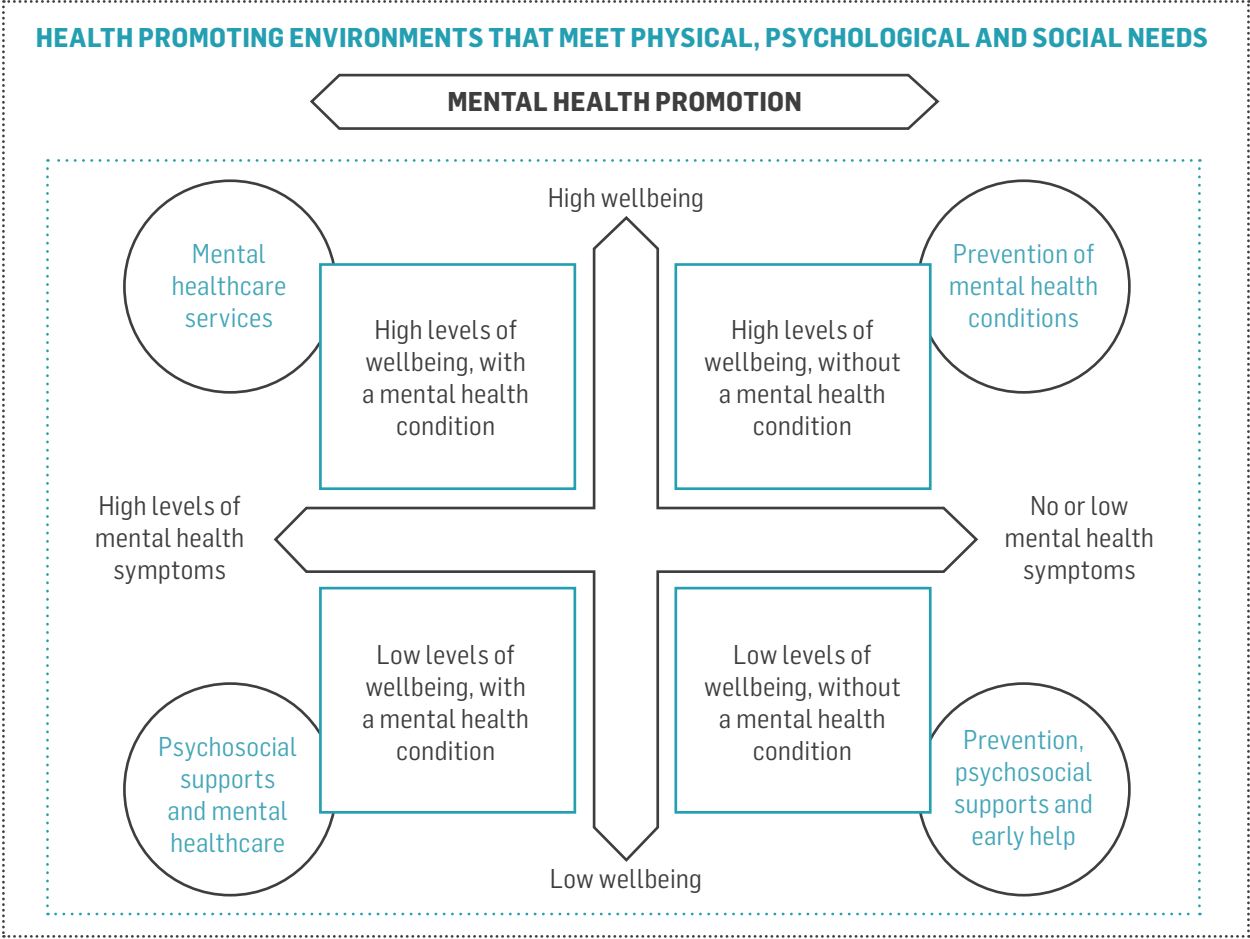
HEALTH PROMOTING ENVIRONMENTS THAT MEET PHYSICAL, PSYCHOLOGICAL AND SOCIAL NEEDS

MENTAL HEALTH PROMOTION

High wellbeing

Mental healthcare services

High levels of wellbeing, with a mental health condition

High levels of wellbeing, without a mental health condition

Prevention of mental health conditions

High levels of mental health symptoms

No or low mental health symptoms

Psychosocial supports and mental healthcare

Low levels of wellbeing, with a mental health condition

Low levels of wellbeing, without a mental health condition

Prevention, psychosocial supports and early help

Low wellbeing